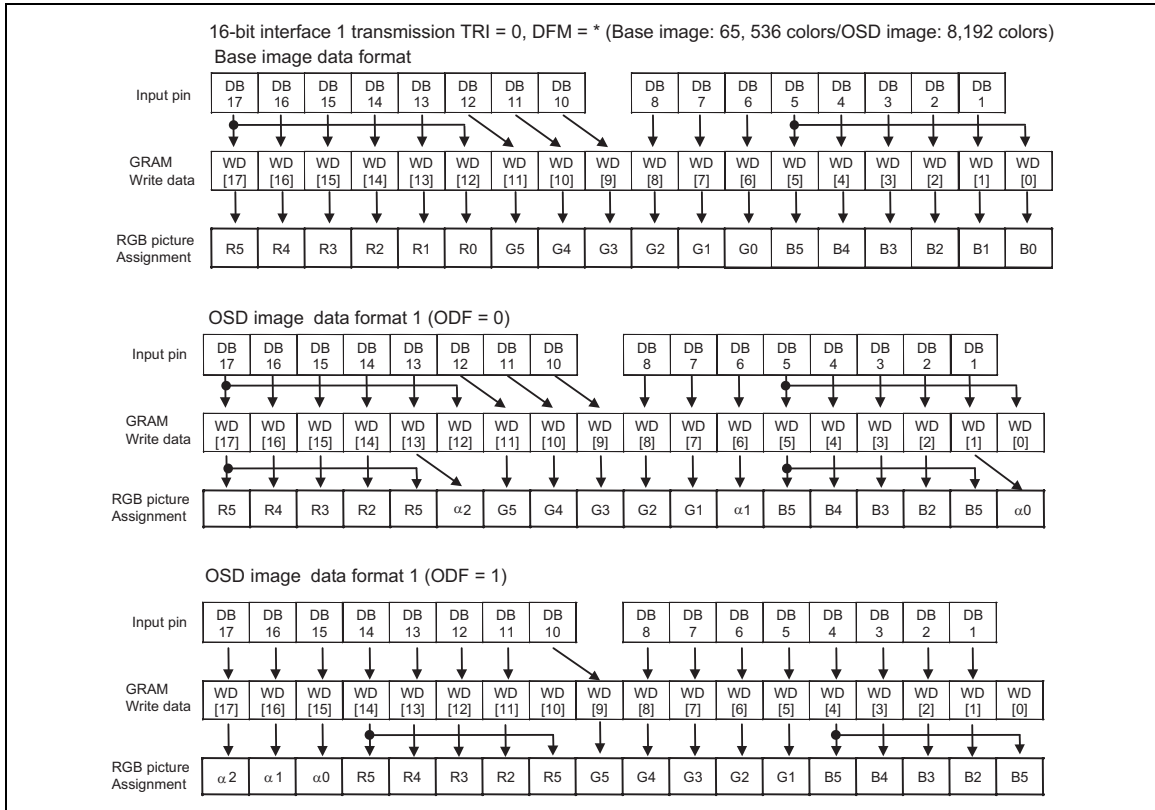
16-bit interface 1 transmission TRI = 0, DFM = * (Base image: 65, 536 colors/OSD image: 8,192 colors)

Base image data format

| Input pin | DB 17 | DB 16 | DB 15 | DB 14 | DB 13 | DB 12 | DB 11 | DB 10 | | DB 8 | DB 7 | DB 6 | DB 5 | DB 4 | DB 3 | DB 2 | DB 1 | |
|---|---|---|---|---|---|---|---|---|---|---|---|---|---|---|---|---|---|---|
| GRAM Write data | WD [17] | WD [16] | WD [15] | WD [14] | WD [13] | WD [12] | WD [11] | WD [10] | WD [9] | WD [8] | WD [7] | WD [6] | WD [5] | WD [4] | WD [3] | WD [2] | WD [1] | WD [0] |
| RGB picture Assignment | R5 | R4 | R3 | R2 | R1 | R0 | G5 | G4 | G3 | G2 | G1 | G0 | B5 | B4 | B3 | B2 | B1 | B0 |

OSD image data format 1 (ODF = 0)

| Input pin | DB 17 | DB 16 | DB 15 | DB 14 | DB 13 | DB 12 | DB 11 | DB 10 | | DB 8 | DB 7 | DB 6 | DB 5 | DB 4 | DB 3 | DB 2 | DB 1 | |
|---|---|---|---|---|---|---|---|---|---|---|---|---|---|---|---|---|---|---|
| GRAM Write data | WD [17] | WD [16] | WD [15] | WD [14] | WD [13] | WD [12] | WD [11] | WD [10] | WD [9] | WD [8] | WD [7] | WD [6] | WD [5] | WD [4] | WD [3] | WD [2] | WD [1] | WD [0] |
| RGB picture Assignment | R5 | R4 | R3 | R2 | R5 | $\alpha2$ | G5 | G4 | G3 | G2 | G1 | $\alpha1$ | B5 | B4 | B3 | B2 | B5 | $\alpha0$ |

OSD image data format 1 (ODF = 1)

| Input pin | DB 17 | DB 16 | DB 15 | DB 14 | DB 13 | DB 12 | DB 11 | DB 10 | | DB 8 | DB 7 | DB 6 | DB 5 | DB 4 | DB 3 | DB 2 | DB 1 | |
|---|---|---|---|---|---|---|---|---|---|---|---|---|---|---|---|---|---|---|
| GRAM Write data | WD [17] | WD [16] | WD [15] | WD [14] | WD [13] | WD [12] | WD [11] | WD [10] | WD [9] | WD [8] | WD [7] | WD [6] | WD [5] | WD [4] | WD [3] | WD [2] | WD [1] | WD [0] |
| RGB picture Assignment | $\alpha2$ | $\alpha1$ | $\alpha0$ | R5 | R4 | R3 | R2 | R5 | G5 | G4 | G3 | G2 | G1 | B5 | B4 | B3 | B2 | B5 |